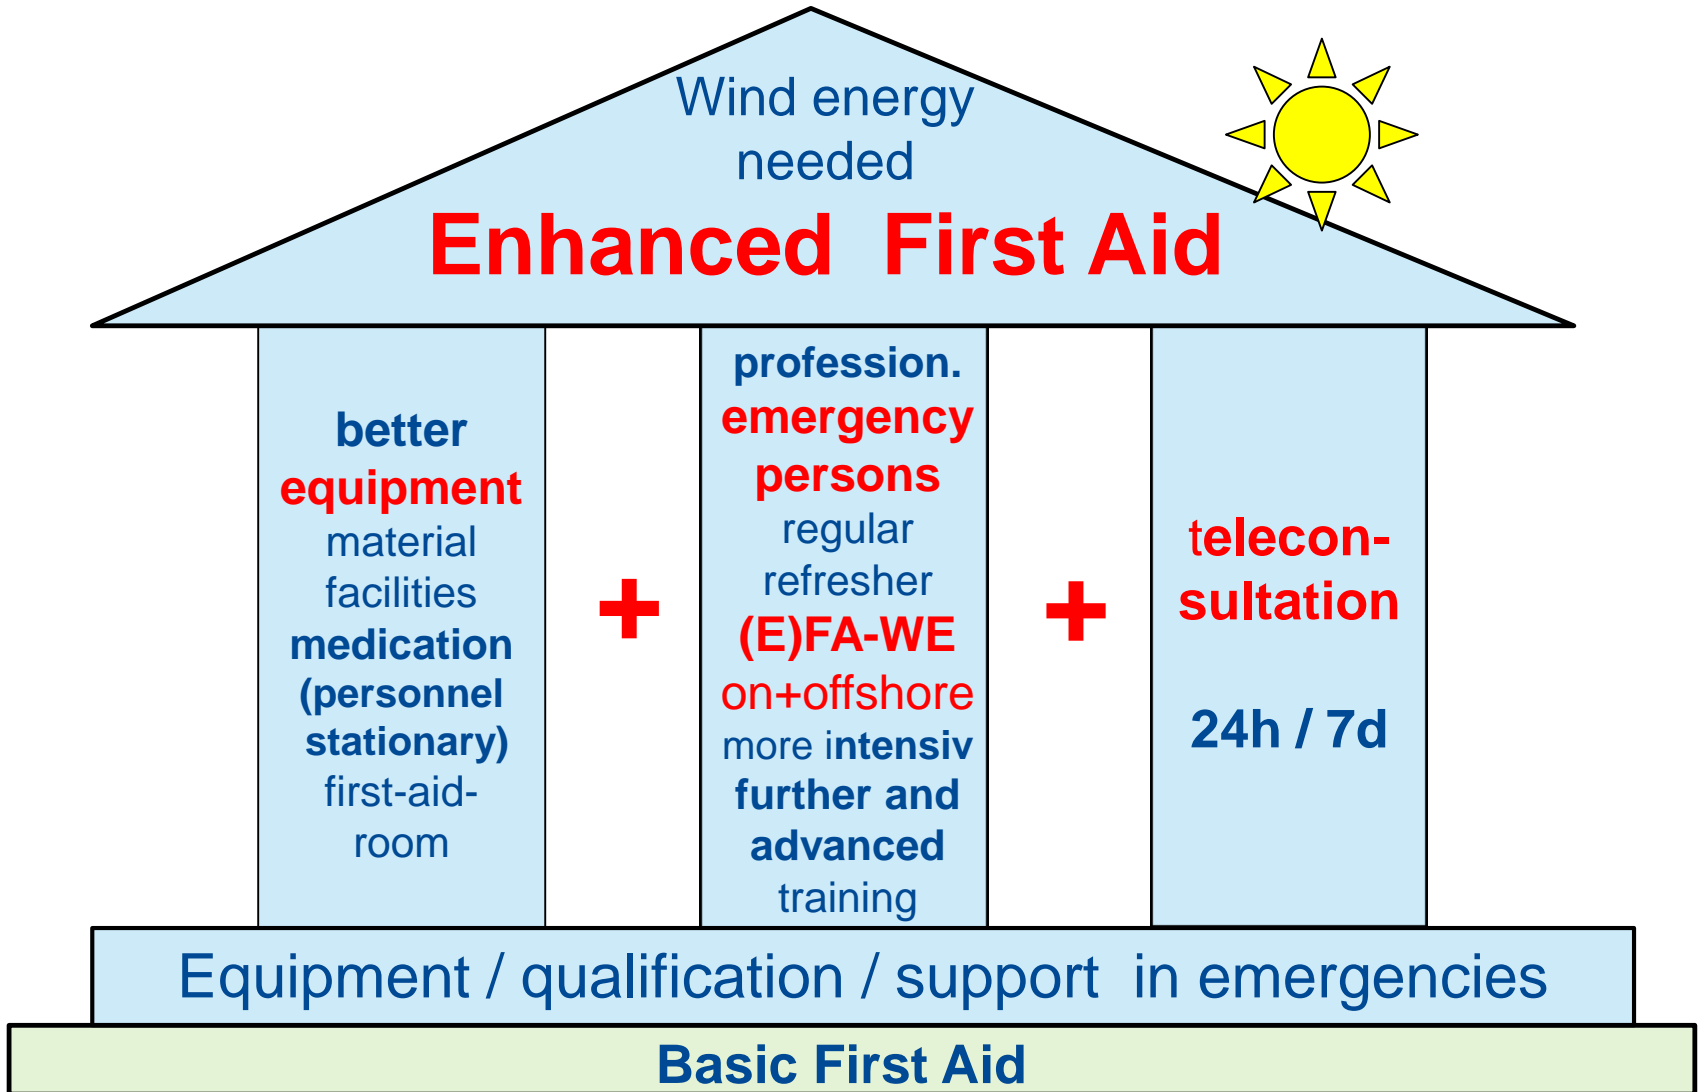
Wind energy needed

Enhanced First Aid

better equipment material facilities medication (personnel stationary) first-aid-room

+

profession. emergency persons regular refresher (E)FA-WE on+offshore more intensiv further and advanced training

+

telecon-sultation

24h / 7d

Equipment / qualification / support in emergencies

Basic First Aid